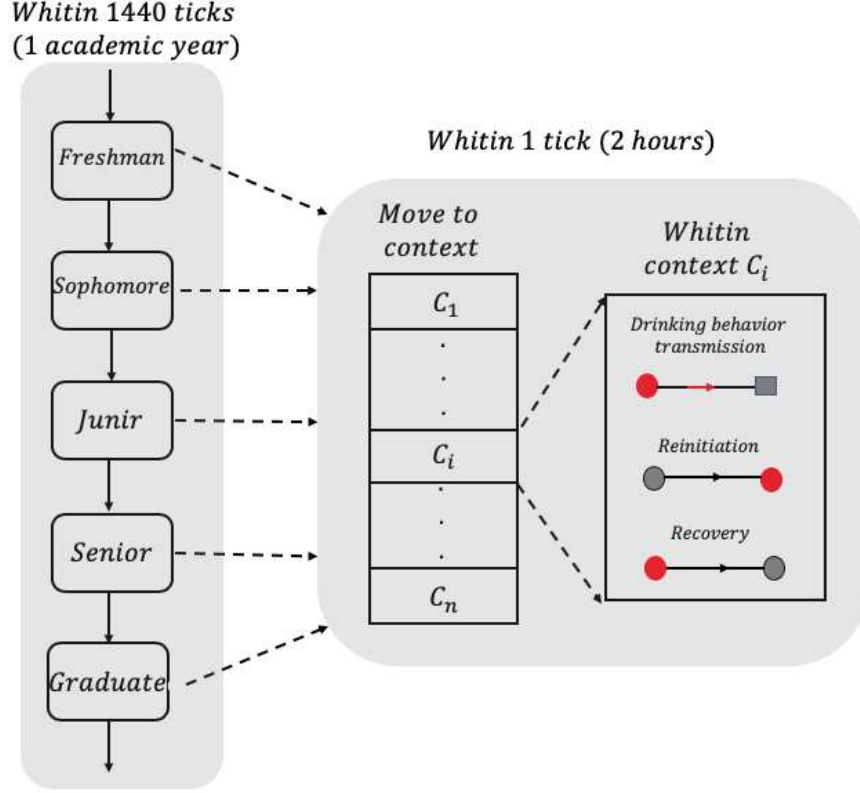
Whitin 1440 ticks
(1 academic year)

Freshman

Sophomore

Junir

Senior

Graduate

Whitin 1 tick (2 hours)

Move to context

$C_1$

.
.
.

$C_i$

.
.
.

$C_n$

Whitin context $C_i$

Drinking behavior transmission

Reinitiation

Recovery